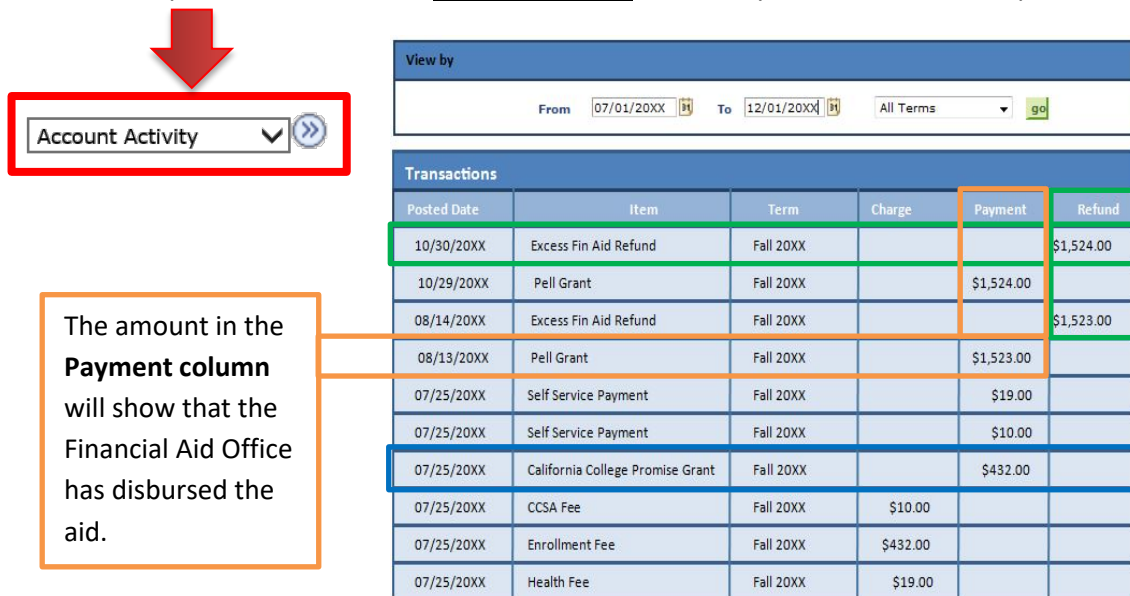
Account Activity

View by

From 07/01/20XX To 12/01/20XX All Terms go

Transactions

| Posted Date | Item | Term | Charge | Payment | Refund |
|---|---|---|---|---|---|
| 10/30/20XX | Excess Fin Aid Refund | Fall 20XX | | | $1,524.00 |
| 10/29/20XX | Pell Grant | Fall 20XX | | $1,524.00 | |
| 08/14/20XX | Excess Fin Aid Refund | Fall 20XX | | | $1,523.00 |
| 08/13/20XX | Pell Grant | Fall 20XX | | $1,523.00 | |
| 07/25/20XX | Self Service Payment | Fall 20XX | | $19.00 | |
| 07/25/20XX | Self Service Payment | Fall 20XX | | $10.00 | |
| 07/25/20XX | California College Promise Grant | Fall 20XX | | $432.00 | |
| 07/25/20XX | CCSA Fee | Fall 20XX | $10.00 | | |
| 07/25/20XX | Enrollment Fee | Fall 20XX | $432.00 | | |
| 07/25/20XX | Health Fee | Fall 20XX | $19.00 | | |

The amount in the **Payment column** will show that the Financial Aid Office has disbursed the aid.